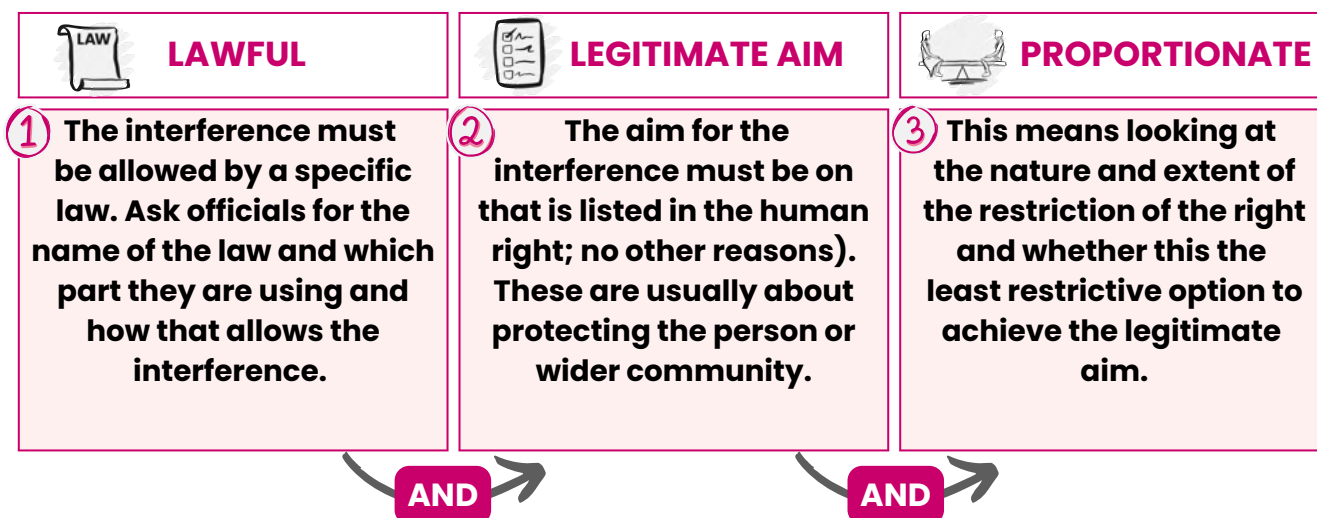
LAW

LAWFUL

LEGITIMATE AIM

PROPORTIONATE

1 The interference must be allowed by a specific law. Ask officials for the name of the law and which part they are using and how that allows the interference.

2 The aim for the interference must be on that is listed in the human right; no other reasons). These are usually about protecting the person or wider community.

3 This means looking at the nature and extent of the restriction of the right and whether this the least restrictive option to achieve the legitimate aim.

AND

AND